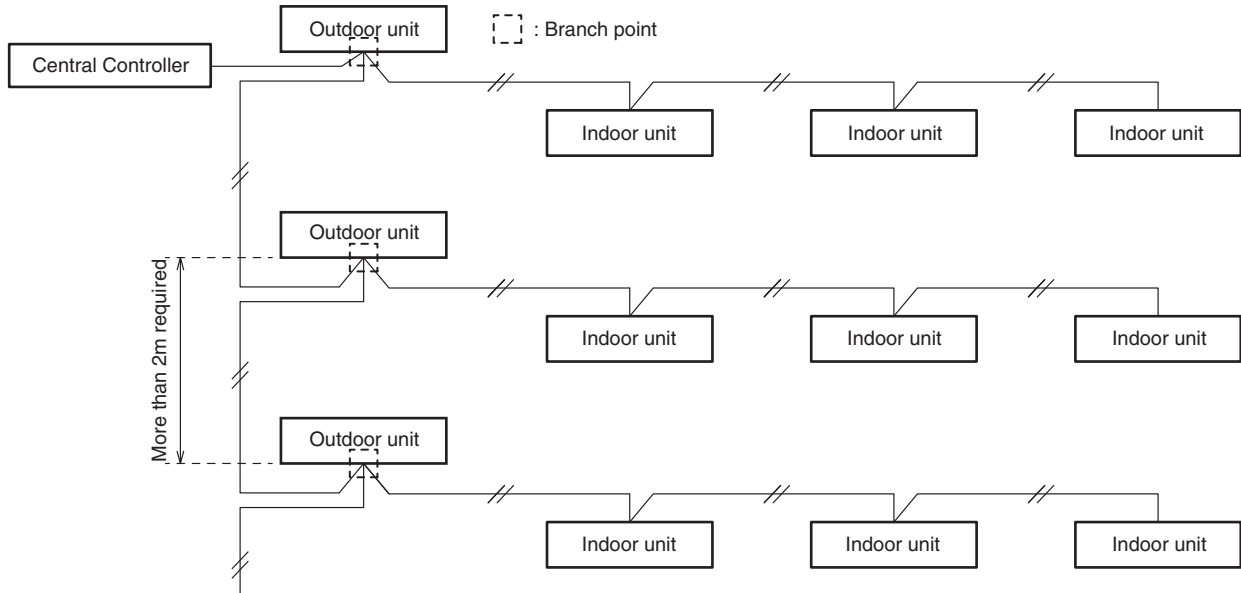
Outdoor unit

: Branch point

Central Controller

Indoor unit

Indoor unit

Indoor unit

Outdoor unit

More than 2m required

Indoor unit

Indoor unit

Indoor unit

Outdoor unit

Indoor unit

Indoor unit

Indoor unit